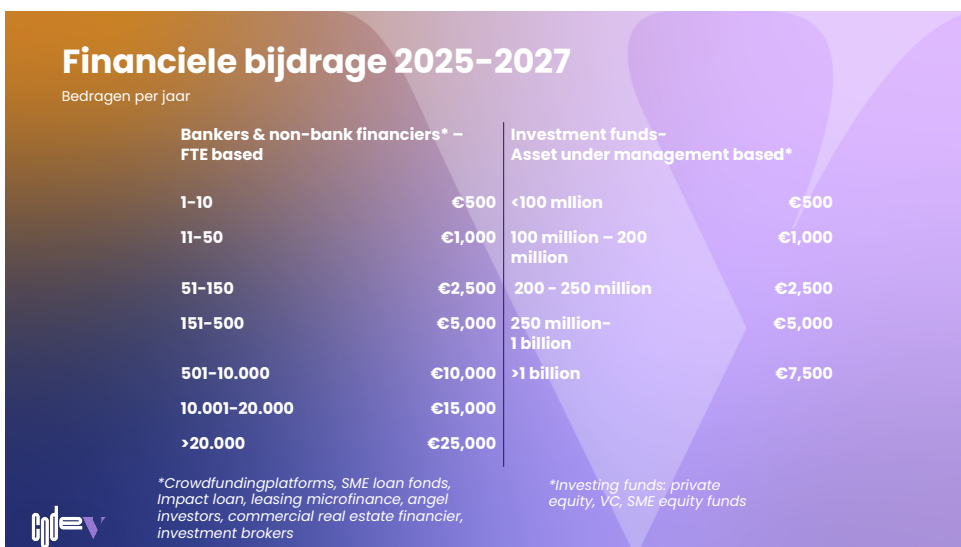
Financiele bijdrage 2025-2027

Bedragen per jaar

| Bankers & non-bank financiers* – FTE based | | Investment funds- Asset under management based* | |
|---|---|---|---|
| 1-10 | €500 | <100 mllion | €500 |
| 11-50 | €1,000 | 100 million – 200 million | €1,000 |
| 51-150 | €2,500 | 200 - 250 million | €2,500 |
| 151-500 | €5,000 | 250 million- 1 billion | €5,000 |
| 501-10.000 | €10,000 | >1 billion | €7,500 |
| 10.001-20.000 | €15,000 | | |
| >20.000 | €25,000 | | |

*Crowdfundingplatforms, SME loan fonds, Impact loan, leasing microfinance, angel investors, commercial real estate financier, investment brokers

*Investing funds: private equity, VC, SME equity funds

code